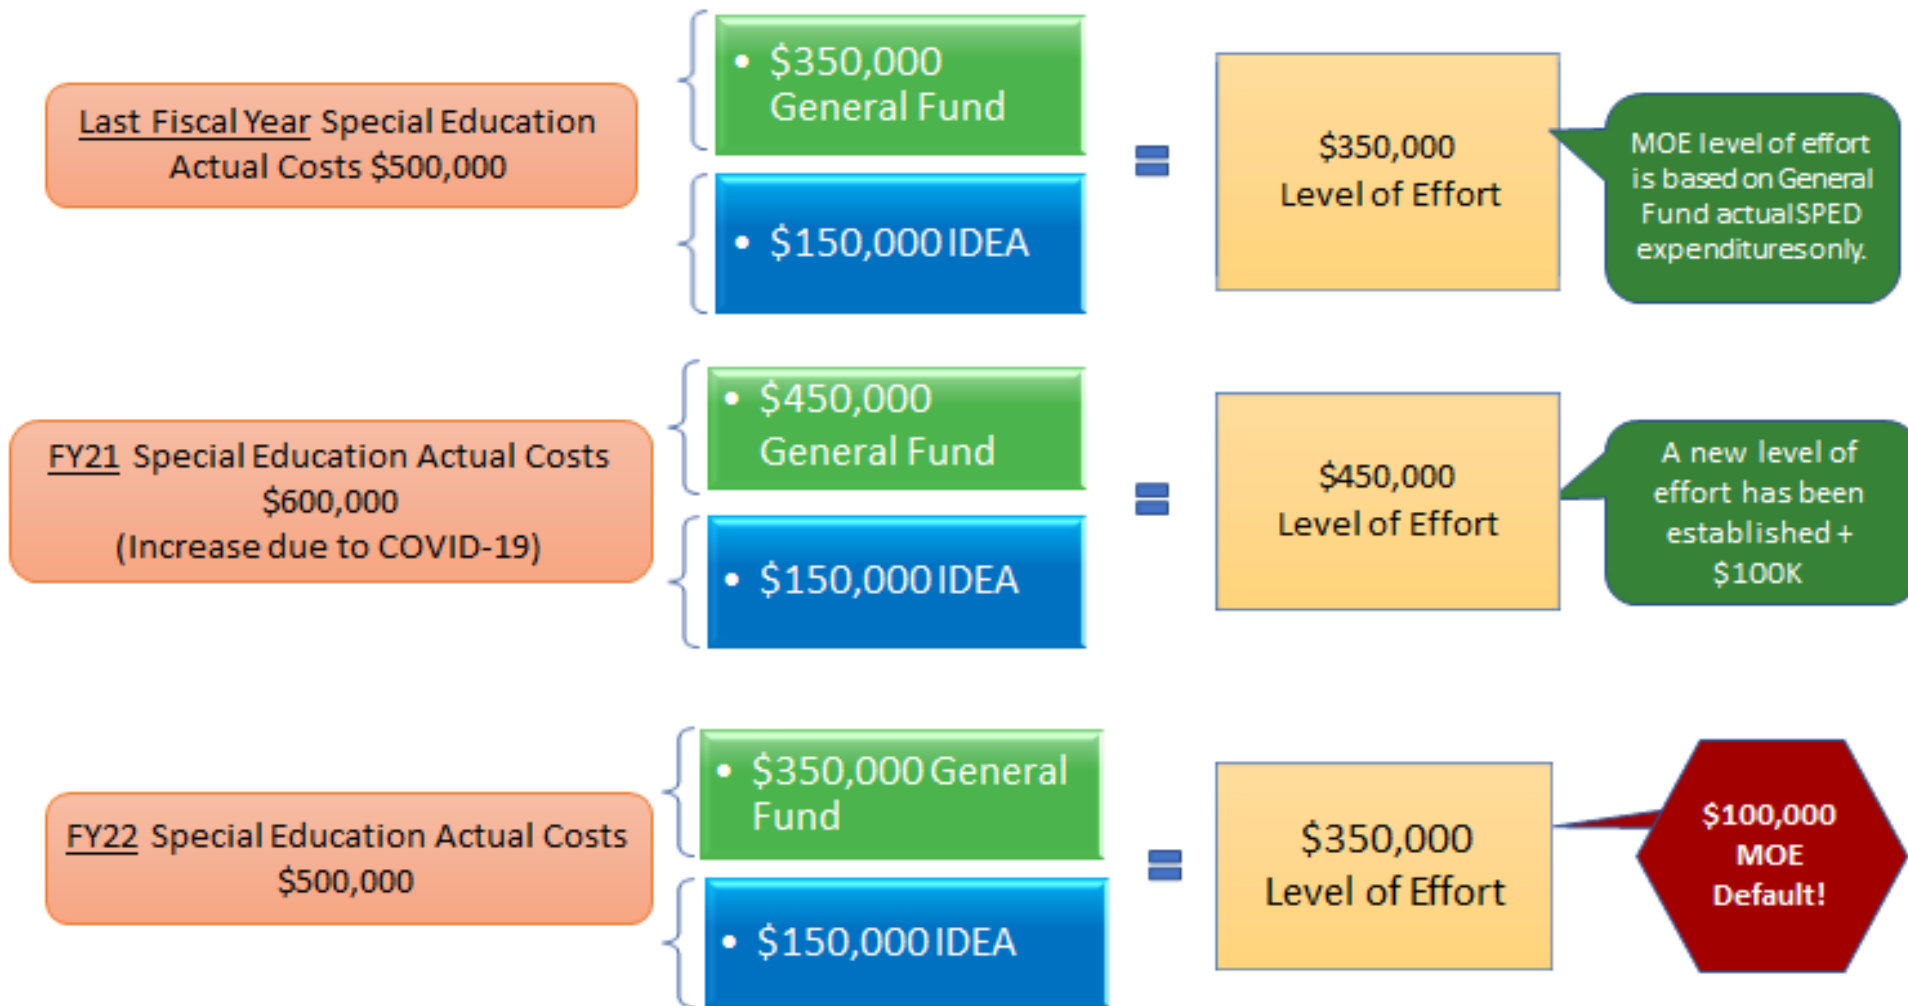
Last Fiscal Year Special Education Actual Costs \$500,000

• \$350,000 General Fund

• \$150,000 IDEA

=

\$350,000 Level of Effort

MOE level of effort is based on General Fund actual SPED expenditures only.

FY21 Special Education Actual Costs \$600,000 (Increase due to COVID-19)

• \$450,000 General Fund

• \$150,000 IDEA

=

\$450,000 Level of Effort

A new level of effort has been established + \$100K

FY22 Special Education Actual Costs \$500,000

• \$350,000 General Fund

• \$150,000 IDEA

=

\$350,000 Level of Effort

\$100,000 MOE Default!